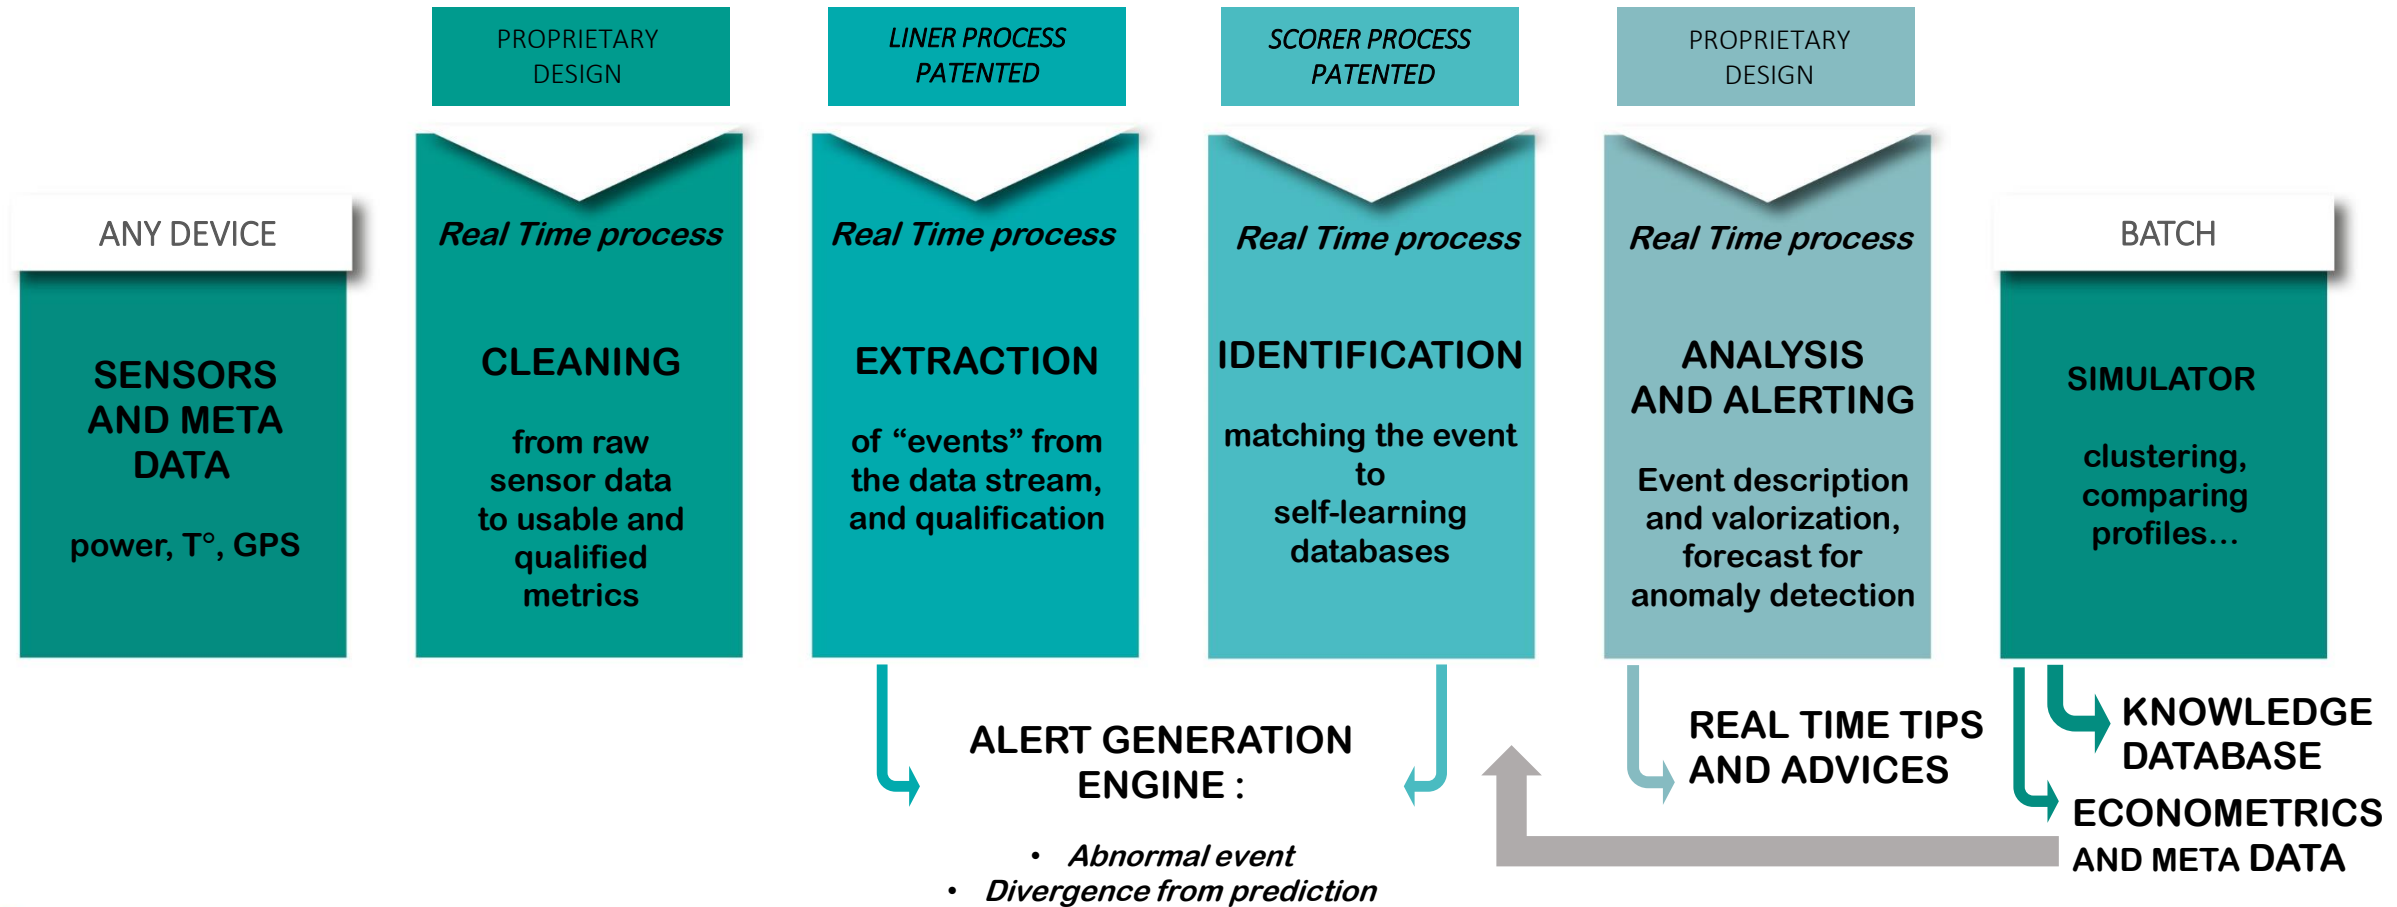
PROPRIETARY DESIGN

LINER PROCESS PATENTED

SCORER PROCESS PATENTED

PROPRIETARY DESIGN

ANY DEVICE

SENSORS AND META DATA

power, T°, GPS

Real Time process

CLEANING

from raw sensor data to usable and qualified metrics

Real Time process

EXTRACTION

of “events” from the data stream, and qualification

Real Time process

IDENTIFICATION

matching the event to self-learning databases

Real Time process

ANALYSIS AND ALERTING

Event description and valorization, forecast for anomaly detection

BATCH

SIMULATOR

clustering, comparing profiles…

ALERT GENERATION ENGINE :

• Abnormal event
• Divergence from prediction

REAL TIME TIPS AND ADVICES

KNOWLEDGE DATABASE

ECONOMETRICS AND META DATA